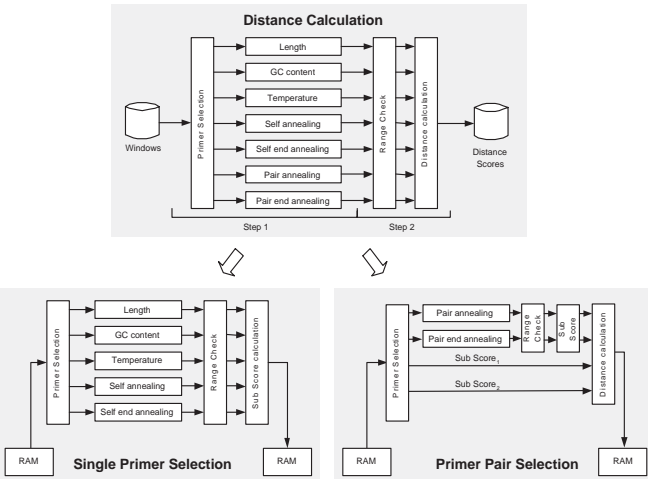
Distance Calculation

Windows

Primer Selection

Length
GC content
Temperature
Self annealing
Self end annealing
Pair annealing
Pair end annealing

Range Check

Distance calculation

Distance Scores

Step 1
Step 2

Primer Selection

Length
GC content
Temperature
Self annealing
Self end annealing

Range Check

Sub Score calculation

RAM
Single Primer Selection
RAM

Primer Selection

Pair annealing
Pair end annealing

Range Check

Sub Score

Sub Score$_1$
Sub Score$_2$

Distance calculation

RAM
Primer Pair Selection
RAM